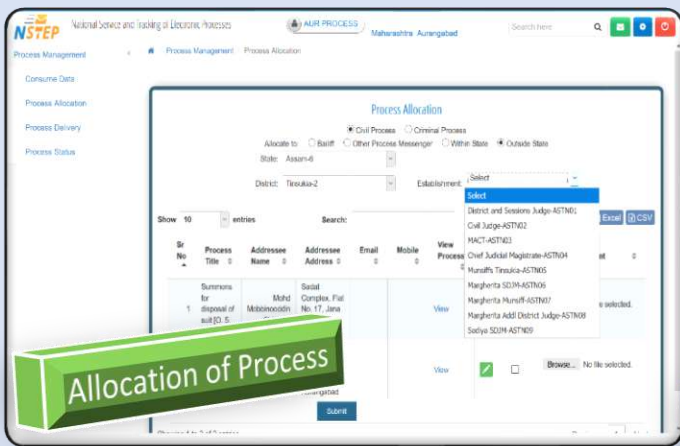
NSTEP National Service and Tracking of Electronic Processes
AUR PROCESS
Maharashtra Aurangabad
Search here

Process Management
Consume Data
Process Allocation
Process Delivery
Process Status

Process Management / Process Allocation

Process Allocation

Civil Process Criminal Process
Allocate to: Bailiff Other Process Messenger Within State Outside State
State: Assam-6
District: Tinsukia-2
Establishment: Select

Select
District and Sessions Judge-ASTN01
Civil Judge-ASTN02
MACT-ASTN03
Chief Judicial Magistrate-ASTN04
Munsiffs Tinsukia-ASTN05
Margherita SDJM-ASTN06
Margherita Munsiff-ASTN07
Margherita Addl District Judge-ASTN08
Sadiya SDJM-ASTN09

Show 10 entries
Search:
Excel CSV

| Sr No | Process Title | Addressee Name | Addressee Address | Email | Mobile | View Process | | | |
|---|---|---|---|---|---|---|---|---|---|
| 1 | Summons for disposal of suit [O. 5, | Mohd Mobinoocdin | Sadat Complex, Flat No. 17, Jana | | | View | | | file selected. |
| | | | Aurangabad | | | View | | | Browse... No file selected. |

Submit

Allocation of Process